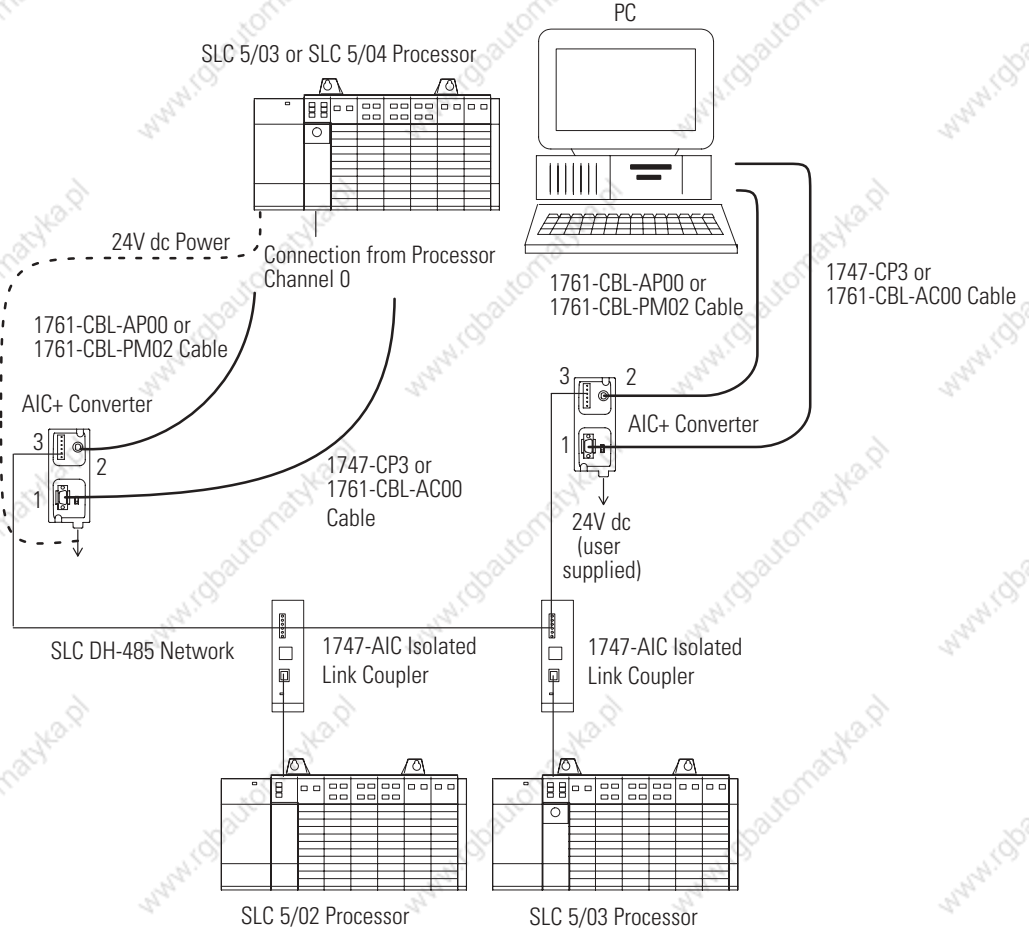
PC

SLC 5/03 or SLC 5/04 Processor

24V dc Power

Connection from Processor Channel 0

1761-CBL-AP00 or 1761-CBL-PM02 Cable

1747-CP3 or 1761-CBL-AC00 Cable

1761-CBL-AP00 or 1761-CBL-PM02 Cable

AIC+ Converter

3

2

1

1747-CP3 or 1761-CBL-AC00 Cable

3

2

AIC+ Converter

1

24V dc (user supplied)

SLC DH-485 Network

1747-AIC Isolated Link Coupler

1747-AIC Isolated Link Coupler

SLC 5/02 Processor

SLC 5/03 Processor

www.rgbautomatyka.pl